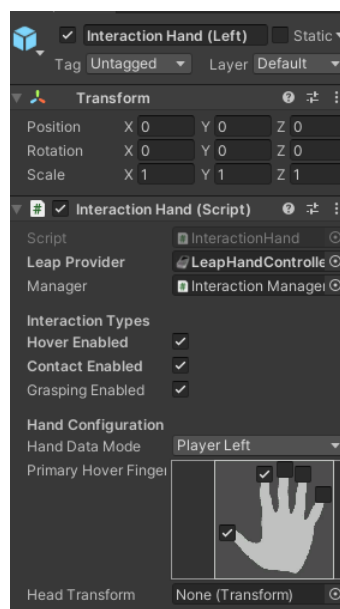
Interaction Hand (Left)
Static
Tag Untagged
Layer Default

Transform
Position X 0 Y 0 Z 0
Rotation X 0 Y 0 Z 0
Scale X 1 Y 1 Z 1

Interaction Hand (Script)
Script InteractionHand
Leap Provider LeapHandControlle
Manager Interaction Manage

Interaction Types
Hover Enabled
Contact Enabled
Grasping Enabled

Hand Configuration
Hand Data Mode Player Left
Primary Hover Finge

Head Transform None (Transform)